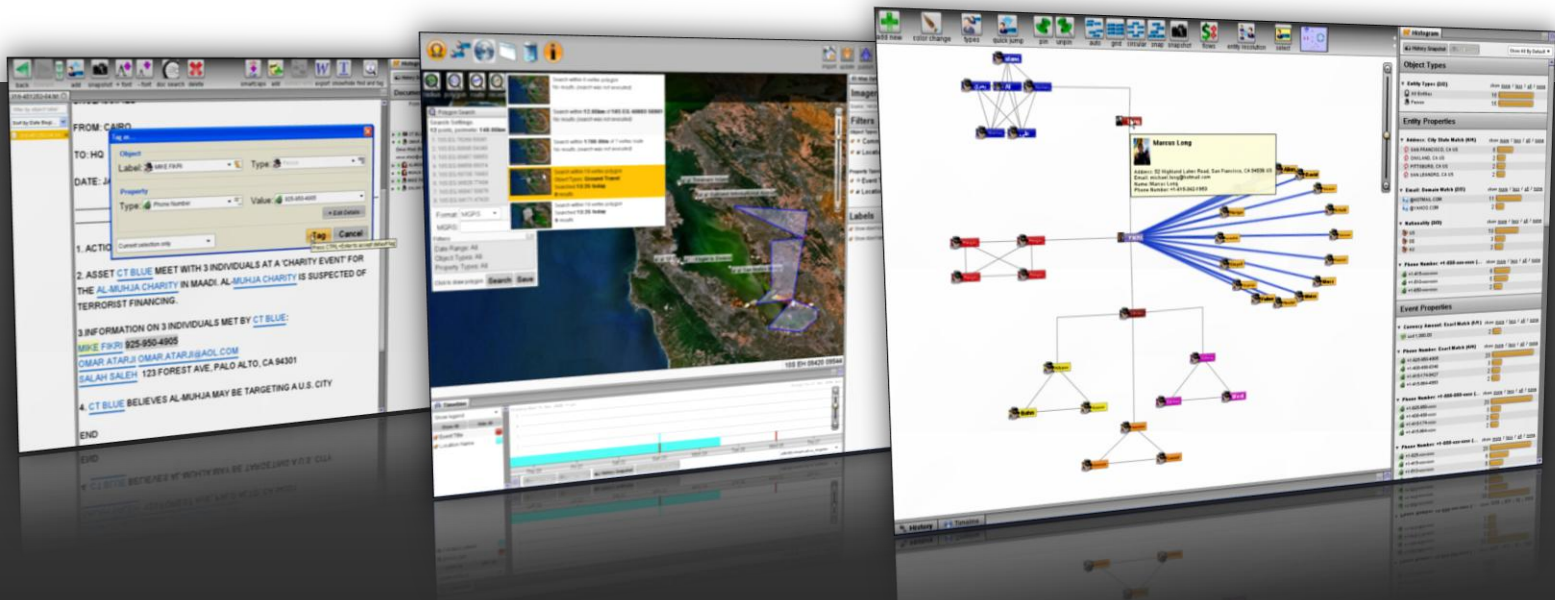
back

add

snapshot

+ fold

- fold

doc search

delete

smalltags

add

export

show/hide find and tag

Sort by Date Begi...

FROM: CAIRO

TO: HQ

DATE: JA

Tag as...

Object

Label: MIKE FIKRI

Type: Person

Property

Type: Phone Number

Value: 925-950-4905

+ Edit Details

Current selection only

Tag

Cancel

Press CTRL+Enter to accept default tag

1. ACTIO

2. ASSET CT BLUE MEET WITH 3 INDIVIDUALS AT A 'CHARITY EVENT' FOR THE AL-MUHJA CHARITY IN MAADI. AL-MUHJA CHARITY IS SUSPECTED OF TERRORIST FINANCING.

3.INFORMATION ON 3 INDIVIDUALS MET BY CT BLUE:

MIKE FIKRI 925-950-4905

OMAR ATARJI OMAR.ATARJI@AOL.COM

SALAH SALEH 123 FOREST AVE, PALO ALTO, CA 94301

4. CT BLUE BELIEVES AL-MUHJA MAY BE TARGETING A U.S. CITY

END

Polygon Search

Search Settings

Format: MGRS

MGRS:

Filters

Date Range: All

Object Types: All

Property Types: All

Click to draw polygon

Search

Save

Search within 5 vertex polygon

No results (search was not executed)

Object Types: Ground Travel

Searched 13:20 today

Filters

Labels

Timeline

add new

color change

types

quick jump

pin

unpin

auto

grid

circular

snap

snapshot

flows

entity resolution

select

Histogram

Object Types

Entity Properties

Event Properties

Marcus Long

Address: 92 Highland Lake Road, San Francisco, CA

Email: michael.long@hotmail.com

Name: Marcus Long

Phone Number: +1 415-262-1953

History

Timeline